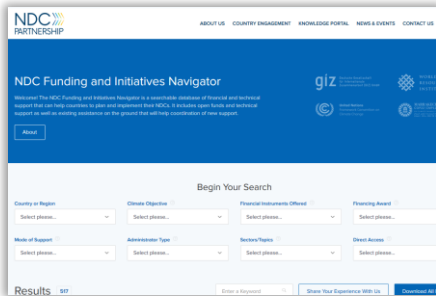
NDC PARTNERSHIP

ABOUT US COUNTRY ENGAGEMENT KNOWLEDGE PORTAL NEWS & EVENTS CONTACT US

NDC Funding and Initiatives Navigator

Welcome! The NDC Funding and Initiatives Navigator is a searchable database of financial and technical support that can help countries to plan and implement their NDCs. It includes open funds and technical support as well as existing assistance on the ground that will help coordination of new support.

About

giz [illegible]

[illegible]

Begin Your Search

Country or Region
Select please...

Climate Objective
Select please...

Financial Instruments Offered
Select please...

Financing Award
Select please...

Mode of Support
Select please...

Administrator Type
Select please...

Sectors/Topics
Select please...

Direct Access
Select please...

Results 517

Enter a Keyword

Share Your Experience With Us

Download All